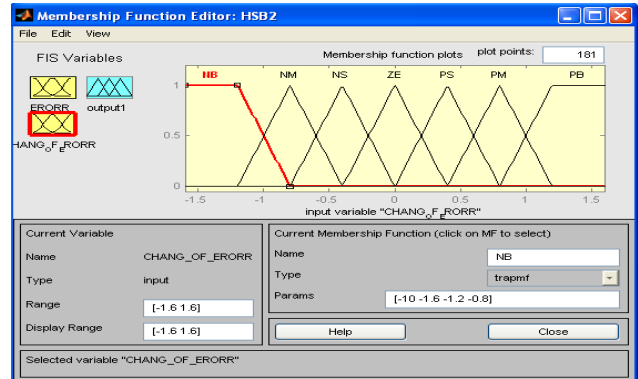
Membership Function Editor: HSB2

File Edit View

FIS Variables

ERORR output1

CHANG_O_F_E_RORR

Membership function plots

plot points: 181

NB NM NS ZE PS PM PB

1

0.5

0

-1.5 -1 -0.5 0 0.5 1 1.5

input variable "CHANG_O_F_E_RORR"

Current Variable

Name CHANG_OF_ERORR

Type input

Range [-1.6 1.6]

Display Range [-1.6 1.6]

Current Membership Function (click on MF to select)

Name NB

Type trapmf

Params [-10 -1.6 -1.2 -0.8]

Help

Close

Selected variable "CHANG_OF_ERORR"